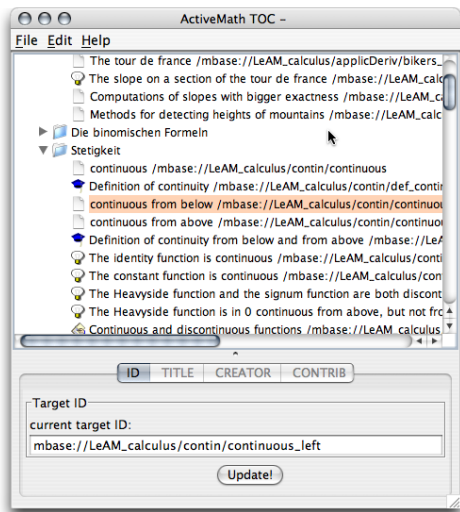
ActiveMath TOC –

File Edit Help

The tour de france /mbase://LeAM_calculus/applicDeriv/bikers_
The slope on a section of the tour de france /mbase://LeAM_calc
Computations of slopes with bigger exactness /mbase://LeAM_ca
Methods for detecting heights of mountains /mbase://LeAM_calc
Die binomischen Formeln
Stetigkeit
continuous /mbase://LeAM_calculus/contin/continuous
Definition of continuity /mbase://LeAM_calculus/contin/def_contin
continuous from below /mbase://LeAM_calculus/contin/continuou
continuous from above /mbase://LeAM_calculus/contin/continuo
Definition of continuity from below and from above /mbase://LeA
The identity function is continuous /mbase://LeAM_calculus/cont
The constant function is continuous /mbase://LeAM_calculus/con
The Heavyside function and the signum function are both discont
The Heavyside function is in 0 continuous from above, but not fro
Continuous and discontinuous functions /mbase://LeAM_calculus

ID | TITLE | CREATOR | CONTRIB

Target ID
current target ID:
mbase://LeAM_calculus/contin/continuous_left

Update!